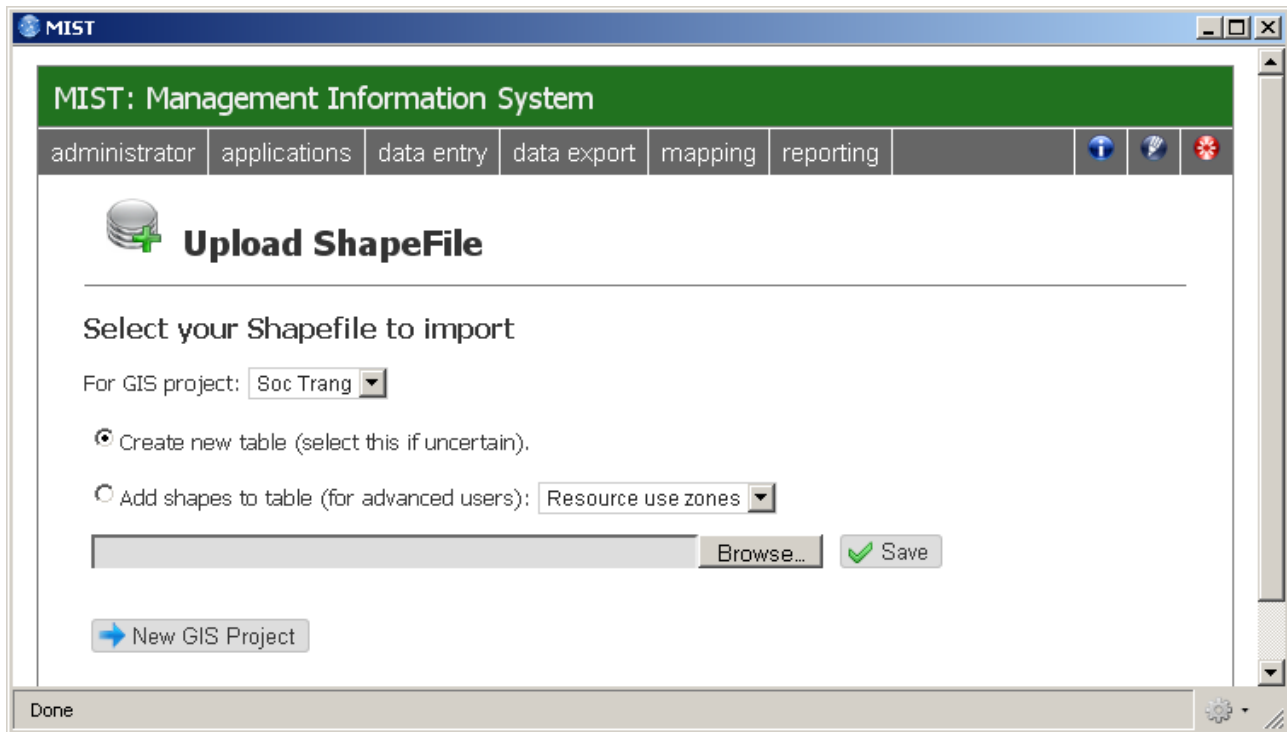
MIST

MIST: Management Information System

administrator | applications | data entry | data export | mapping | reporting

Upload ShapeFile

Select your Shapefile to import

For GIS project: Soc Trang

Create new table (select this if uncertain).

Add shapes to table (for advanced users): Resource use zones

Browse... Save

New GIS Project

Done